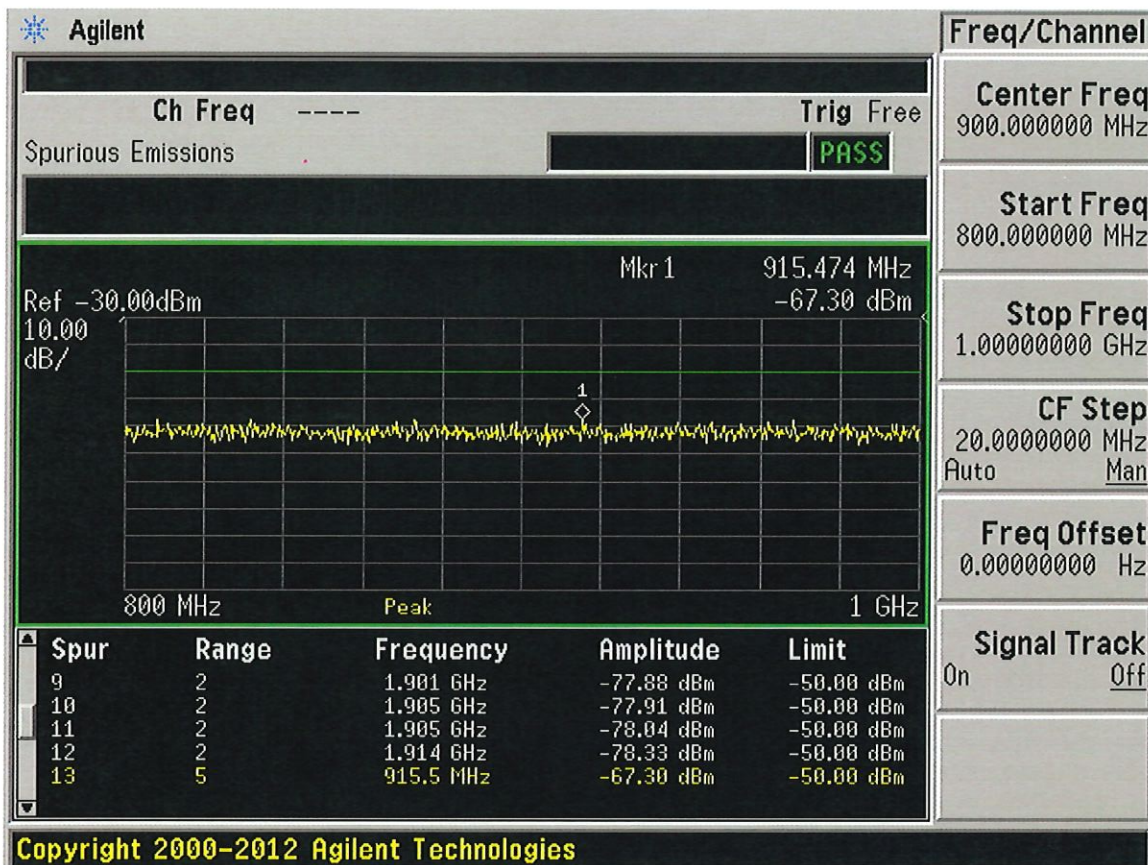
Agilent

Ch Freq ----

Trig Free

Spurious Emissions

PASS

Mkr1 915.474 MHz

Ref -30.00dBm -67.30 dBm

10.00 dB/

1

800 MHz Peak 1 GHz

| Spur | Range | Frequency | Amplitude | Limit |
|---|---|---|---|---|
| 9 | 2 | 1.901 GHz | -77.88 dBm | -50.00 dBm |
| 10 | 2 | 1.905 GHz | -77.91 dBm | -50.00 dBm |
| 11 | 2 | 1.905 GHz | -78.04 dBm | -50.00 dBm |
| 12 | 2 | 1.914 GHz | -78.33 dBm | -50.00 dBm |
| 13 | 5 | 915.5 MHz | -67.30 dBm | -50.00 dBm |

Copyright 2000-2012 Agilent Technologies

Freq/Channel

Center Freq
900.000000 MHz

Start Freq
800.000000 MHz

Stop Freq
1.00000000 GHz

CF Step
20.0000000 MHz
Auto Man

Freq Offset
0.00000000 Hz

Signal Track
On Off